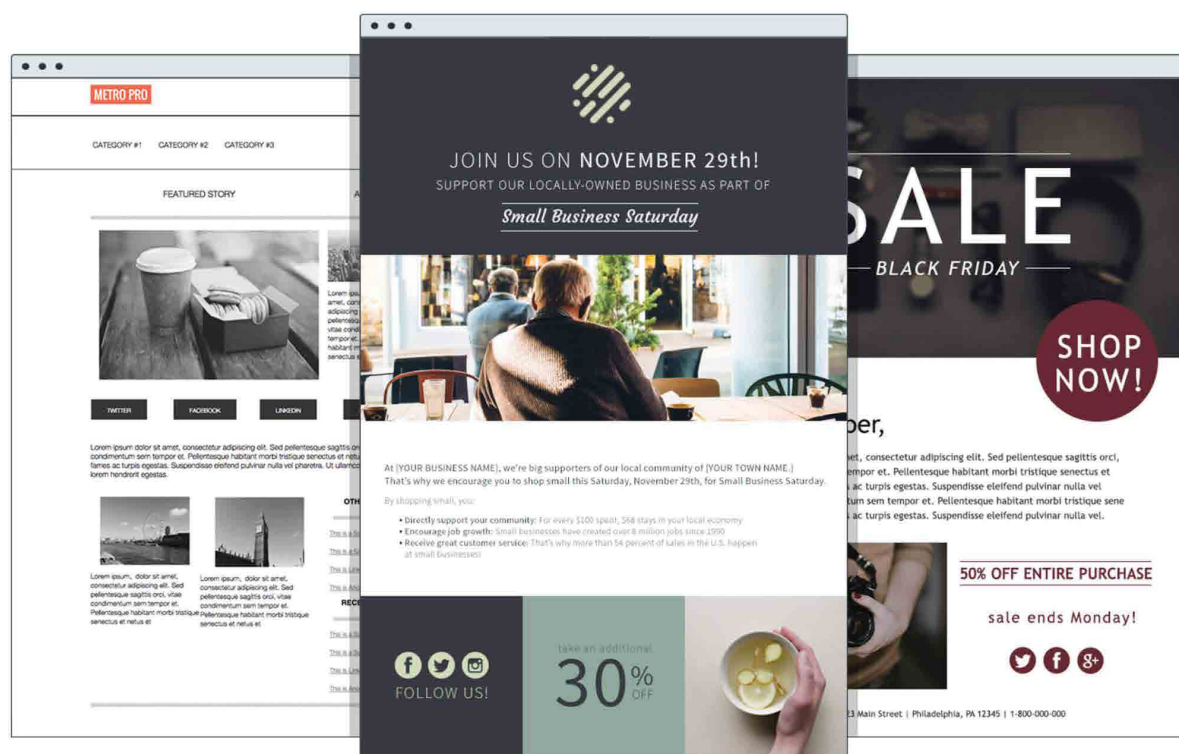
METRO PRO

CATEGORY #1 CATEGORY #2 CATEGORY #3

FEATURED STORY

Lorem ipsum dolor sit amet, consectetur adipiscing elit. Sed pellentesque vitae condimentum sem tempor et. Pellentesque habitant morbi tristique senectus et netus

TWITTER FACEBOOK LINKEDIN

Lorem ipsum dolor sit amet, consectetur adipiscing elit. Sed pellentesque sagittis orci condimentum sem tempor et. Pellentesque habitant morbi tristique senectus et netus et fames ac turpis egestas. Suspendisse eleifend pulvinar nulla vel pharetra. Ut ullamco lorem hendrerit egestas.

Lorem ipsum, dolor sit amet, consectetur adipiscing elit. Sed pellentesque sagittis orci, vitae condimentum sem tempor et. Pellentesque habitant morbi tristique senectus et netus et

Lorem ipsum, dolor sit amet, consectetur adipiscing elit. Sed pellentesque sagittis orci, vitae condimentum sem tempor et. Pellentesque habitant morbi tristique senectus et netus et

JOIN US ON NOVEMBER 29th!
SUPPORT OUR LOCALLY-OWNED BUSINESS AS PART OF
Small Business Saturday

At [YOUR BUSINESS NAME], we're big supporters of our local community of [YOUR TOWN NAME.] That's why we encourage you to shop small this Saturday, November 29th, for Small Business Saturday.

By shopping small, you:

• Directly support your community: For every $100 spent, $68 stays in your local economy
• Encourage job growth: Small businesses have created over 8 million jobs since 1990
• Receive great customer service: That's why more than 54 percent of sales in the U.S. happen at small businesses!

FOLLOW US!

take an additional
30% OFF

SALE
BLACK FRIDAY

SHOP NOW!

ber,

et, consectetur adipiscing elit. Sed pellentesque sagittis orci, empor et. Pellentesque habitant morbi tristique senectus et tum sem tempor et. Pellentesque habitant morbi tristique sene ac turpis egestas. Suspendisse eleifend pulvinar nulla vel ac turpis egestas. Suspendisse eleifend pulvinar nulla vel.

50% OFF ENTIRE PURCHASE

sale ends Monday!

23 Main Street | Philadelphia, PA 12345 | 1-800-000-000